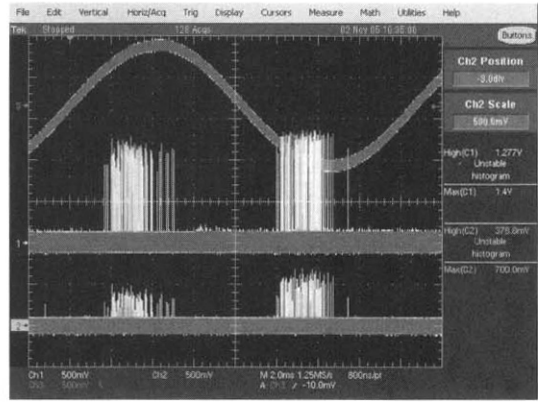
File Edit Vertical Horiz/Acq Trig Display Cursors Measure Math Utilities Help

Tek Stopped 126 Acqs 02 Nov 05 10:35:00

Buttons

Ch2 Position
-3.0div

Ch2 Scale
500.0mV

High(C1) 1.277V
Unstable histogram

Max(C1) 1.4V

High(C2) 378.0mV
Unstable histogram

Max(C2) 700.0mV

1

2

Ch1 500mV Ch2 500mV M 2.0ms 1.25MS/s 800ns/pt
Ch3 500mV A Ch3 ⁄ -10.0mV